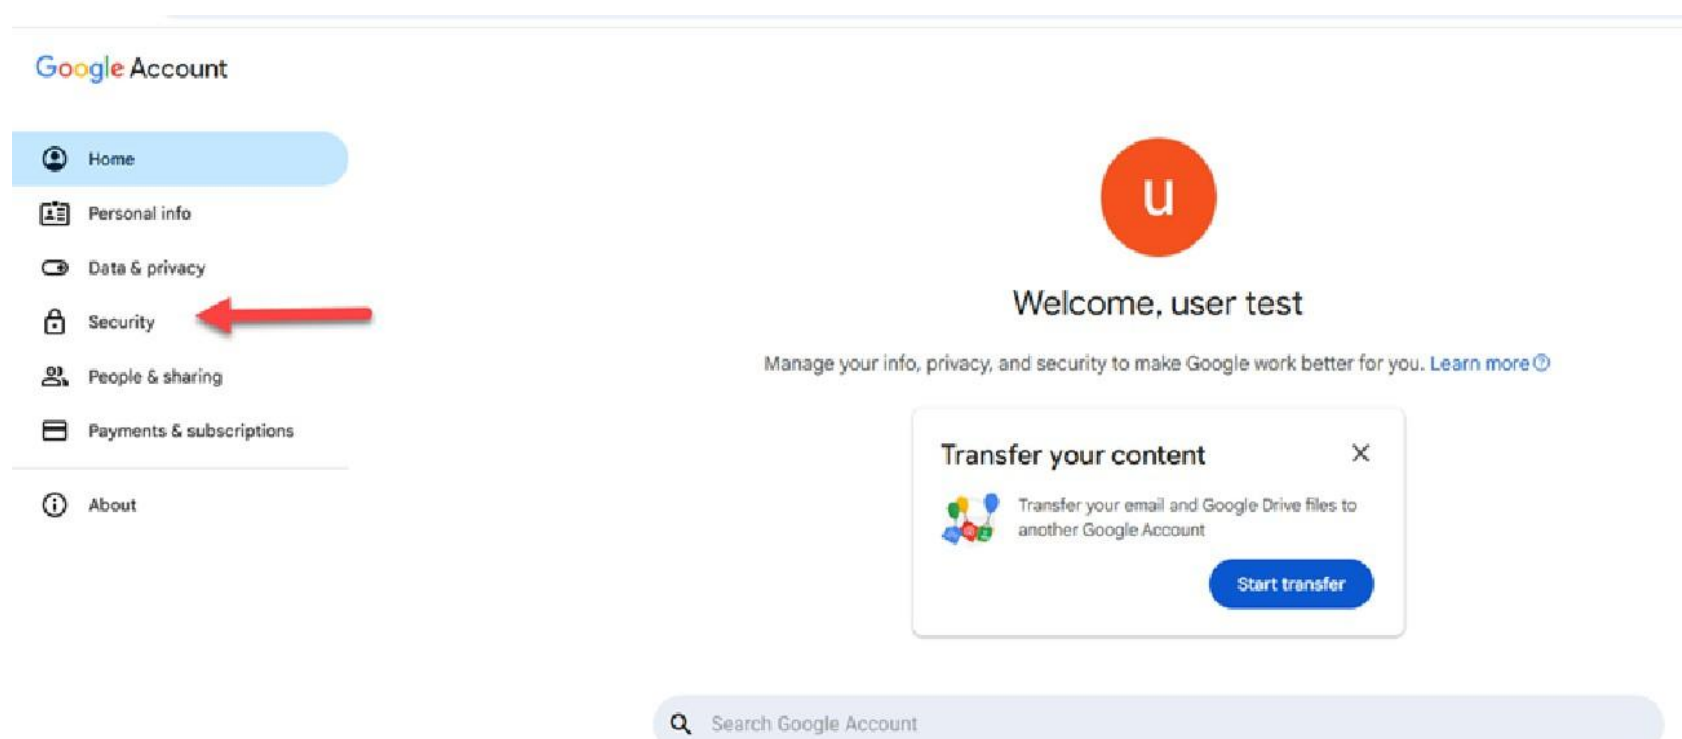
Google Account

Home

Personal info

Data & privacy

Security

People & sharing

Payments & subscriptions

About

u

Welcome, user test

Manage your info, privacy, and security to make Google work better for you. Learn more

Transfer your content

Transfer your email and Google Drive files to another Google Account

Start transfer

Search Google Account